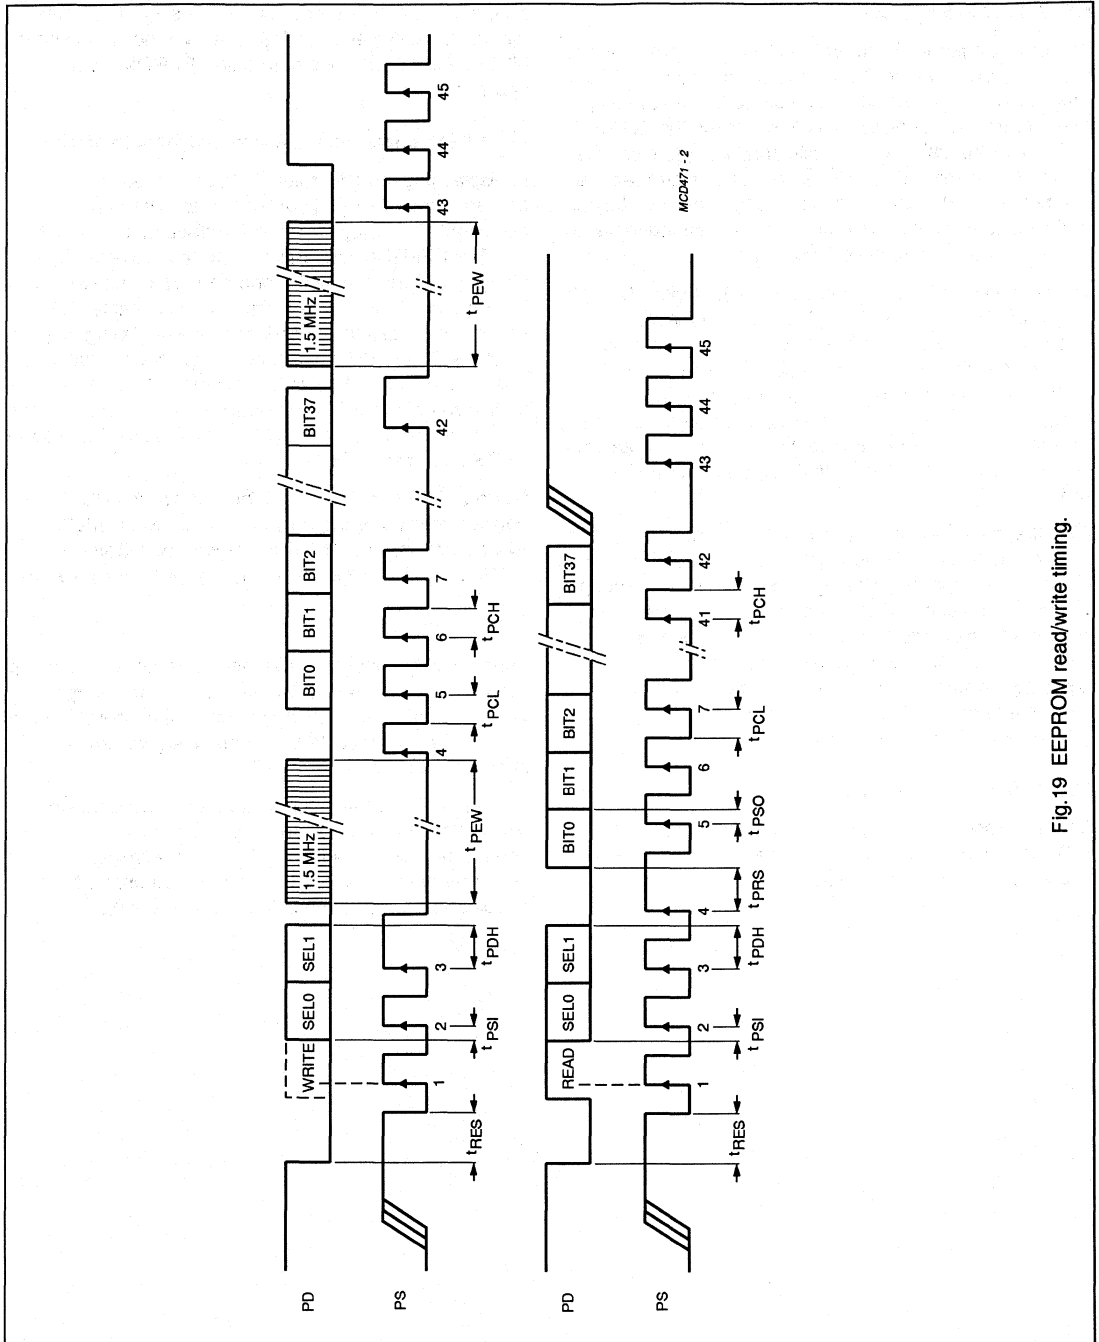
PD

PS

WRITE

SEL0

SEL1

1.5 MHz

BIT0

BIT1

BIT2

BIT37

1.5 MHz

$t_{RES}$

1

$t_{PSI}$

2

3

$t_{PDH}$

$t_{PEW}$

4

$t_{PCL}$

5

6

$t_{PCH}$

7

42

$t_{PEW}$

43

44

45

MCD471 - 2

PD

PS

READ

SEL0

SEL1

BIT0

BIT1

BIT2

BIT37

$t_{RES}$

1

$t_{PSI}$

2

3

$t_{PDH}$

4

$t_{PRS}$

5

$t_{PSO}$

6

7

$t_{PCL}$

41

$t_{PCH}$

42

43

44

45

Fig.19 EEPROM read/write timing.